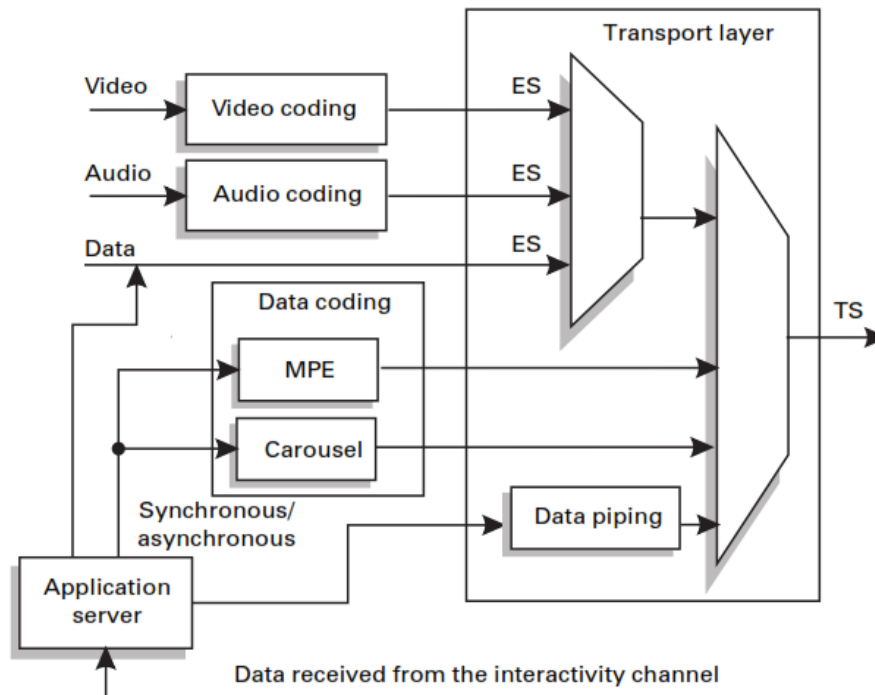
Transport layer

Video

Video coding

ES

Audio

Audio coding

ES

Data

ES

Data coding

TS

MPE

Carousel

Synchronous/ asynchronous

Data piping

Application server

Data received from the interactivity channel